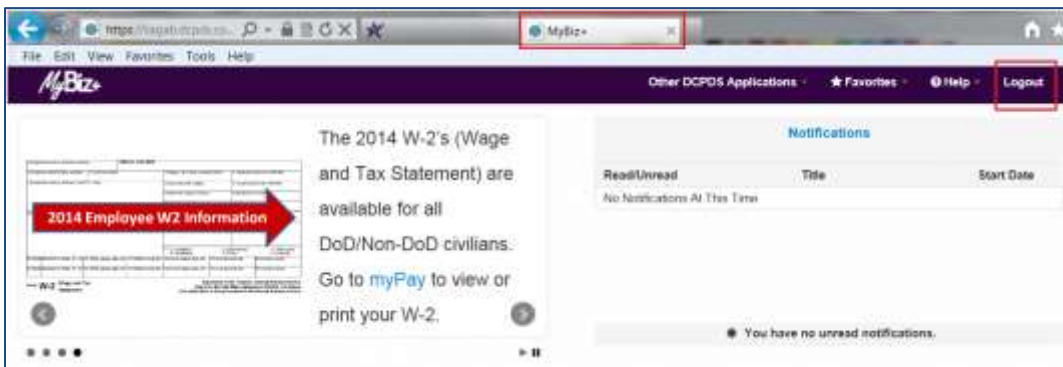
https://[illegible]

MyBiz+

File Edit View Favorites Tools Help

MyBiz+

Other DCPDS Applications ★ Favorites Help Logout

2014 Employee W2 Information

W-2 Wage and Tax Statement

The 2014 W-2's (Wage and Tax Statement) are available for all DoD/Non-DoD civilians. Go to myPay to view or print your W-2.

Notifications

| Read/Unread | Title | Start Date |
|---|---|---|
| No Notifications At This Time | | |

You have no unread notifications.